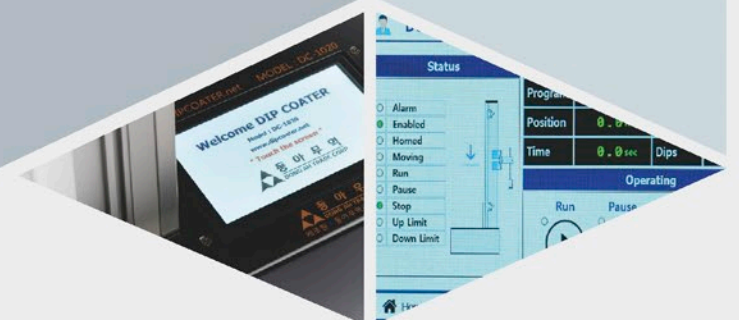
DIPCOATER.net MODEL : DC-1020

Welcome DIP COATER
Model : DC-1020
www.dipcoater.net
" Touch the screen "
동아무역
DONG AH TRADE CORP.

동아무역

Status
Alarm
Enabled
Homed
Moving
Run
Pause
Stop
Up Limit
Down Limit

Progra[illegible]
Position 0.0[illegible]
Time 0.0sec Dips
Operating
Run Pause
Ho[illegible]